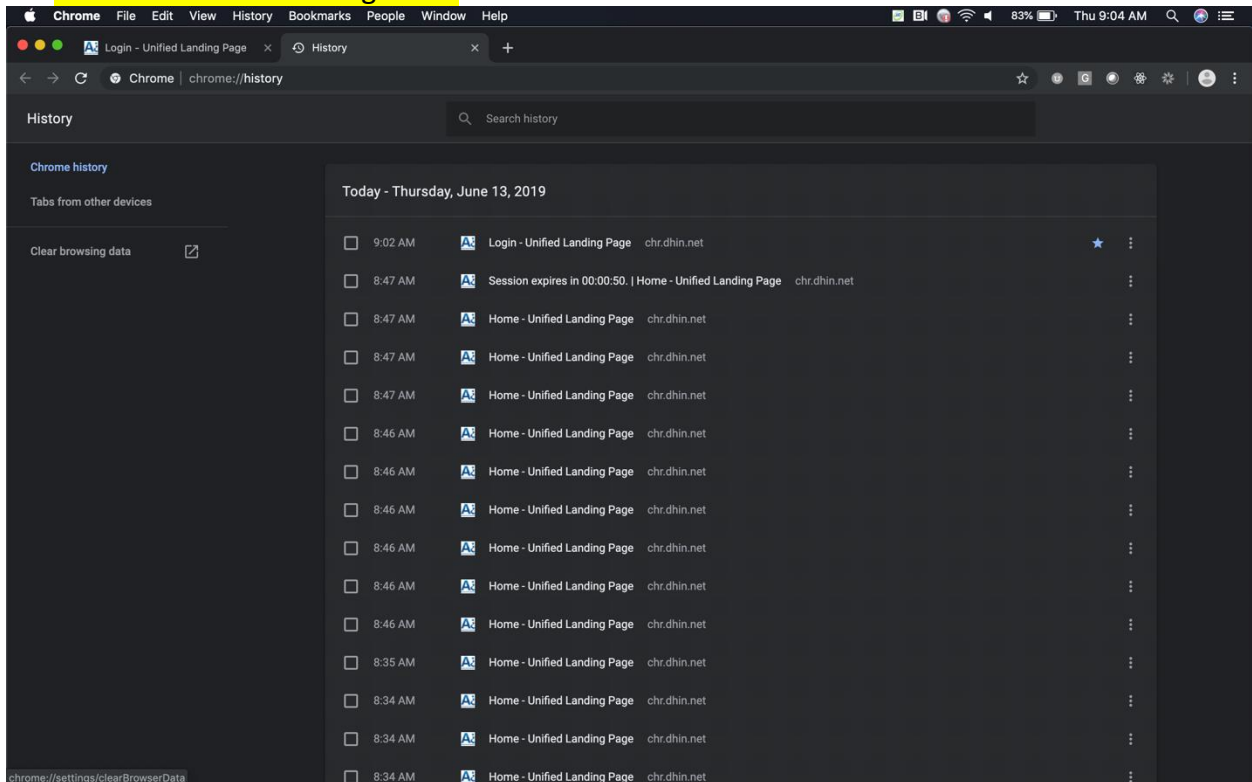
Chrome File Edit View History Bookmarks People Window Help

83% Thu 9:04 AM

Login - Unified Landing Page ×
History ×
+

Chrome | chrome://history

History

Search history

Chrome history

Tabs from other devices

Clear browsing data

Today - Thursday, June 13, 2019

9:02 AM Login - Unified Landing Page chr.dhin.net

8:47 AM Session expires in 00:00:50. | Home - Unified Landing Page chr.dhin.net

8:47 AM Home - Unified Landing Page chr.dhin.net

8:47 AM Home - Unified Landing Page chr.dhin.net

8:47 AM Home - Unified Landing Page chr.dhin.net

8:46 AM Home - Unified Landing Page chr.dhin.net

8:46 AM Home - Unified Landing Page chr.dhin.net

8:46 AM Home - Unified Landing Page chr.dhin.net

8:46 AM Home - Unified Landing Page chr.dhin.net

8:46 AM Home - Unified Landing Page chr.dhin.net

8:46 AM Home - Unified Landing Page chr.dhin.net

8:35 AM Home - Unified Landing Page chr.dhin.net

8:34 AM Home - Unified Landing Page chr.dhin.net

8:34 AM Home - Unified Landing Page chr.dhin.net

8:34 AM Home - Unified Landing Page chr.dhin.net

chrome://settings/clearBrowserData